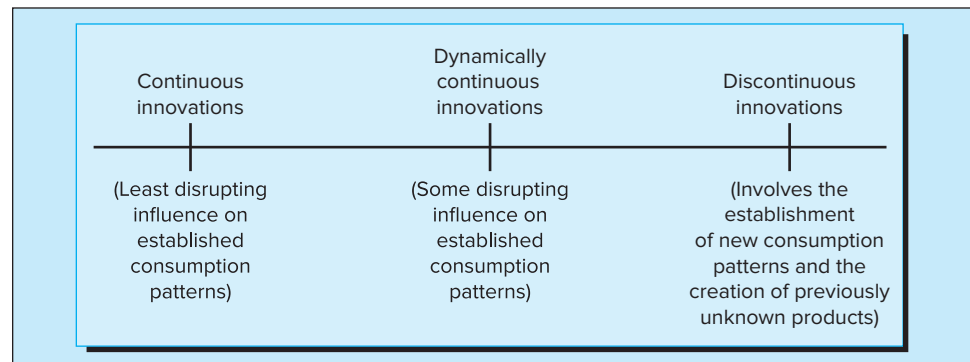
Continuous innovations

Dynamically continuous innovations

Discontinuous innovations

(Least disrupting influence on established consumption patterns)

(Some disrupting influence on established consumption patterns)

(Involves the establishment of new consumption patterns and the creation of previously unknown products)